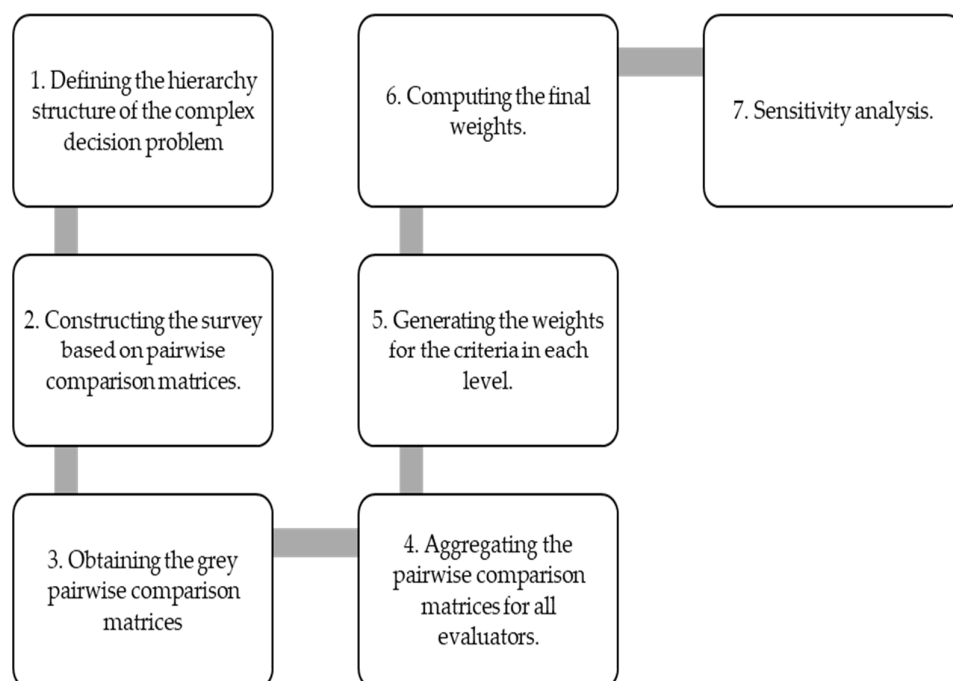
1. Defining the hierarchy structure of the complex decision problem

2. Constructing the survey based on pairwise comparison matrices.

3. Obtaining the grey pairwise comparison matrices

4. Aggregating the pairwise comparison matrices for all evaluators.

5. Generating the weights for the criteria in each level.

6. Computing the final weights.

7. Sensitivity analysis.